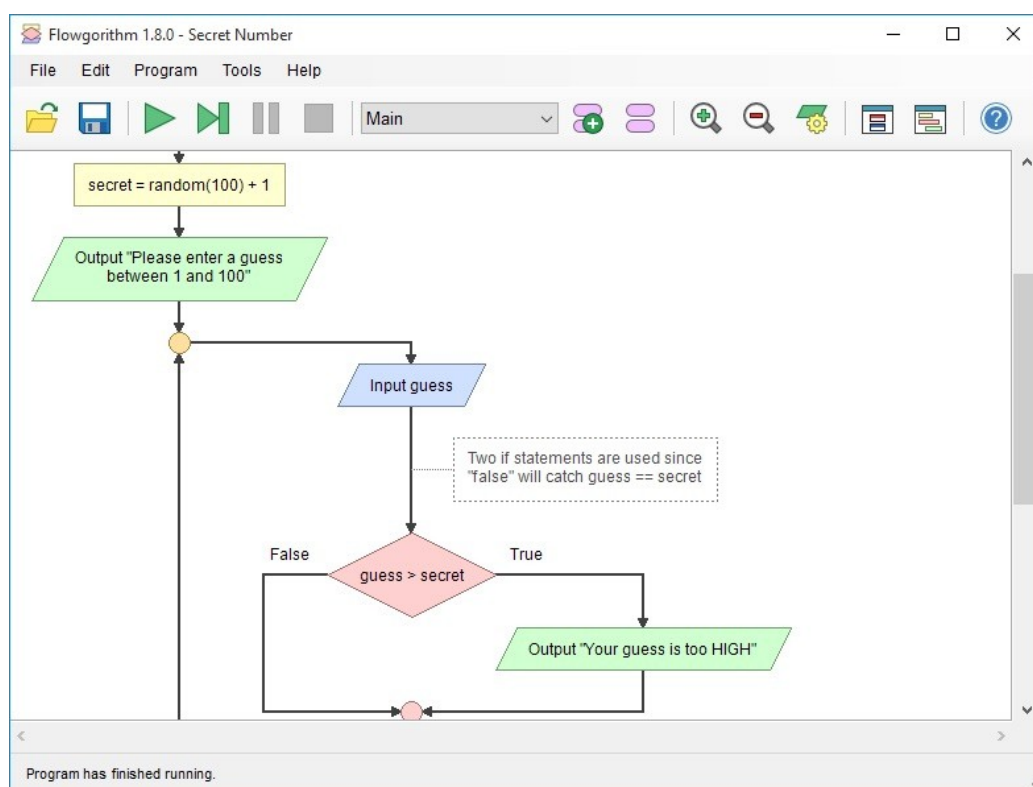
Flowgorithm 1.8.0 - Secret Number

File Edit Program Tools Help

Main

secret = random(100) + 1

Output "Please enter a guess between 1 and 100"

Input guess

Two if statements are used since "false" will catch guess == secret

False

True

guess > secret

Output "Your guess is too HIGH"

Program has finished running.